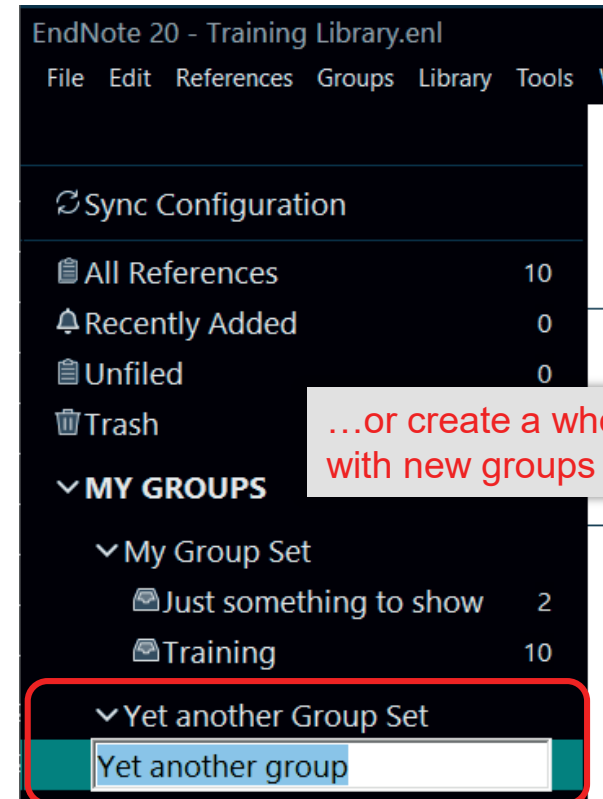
EndNote 20 - Training Library.enl

File Edit References Groups Library Tools

Sync Configuration

All References 10

Recently Added 0

Unfiled 0

Trash

…or create a wh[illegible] with new groups

MY GROUPS

My Group Set

Just something to show 2

Training 10

Yet another Group Set

Yet another group